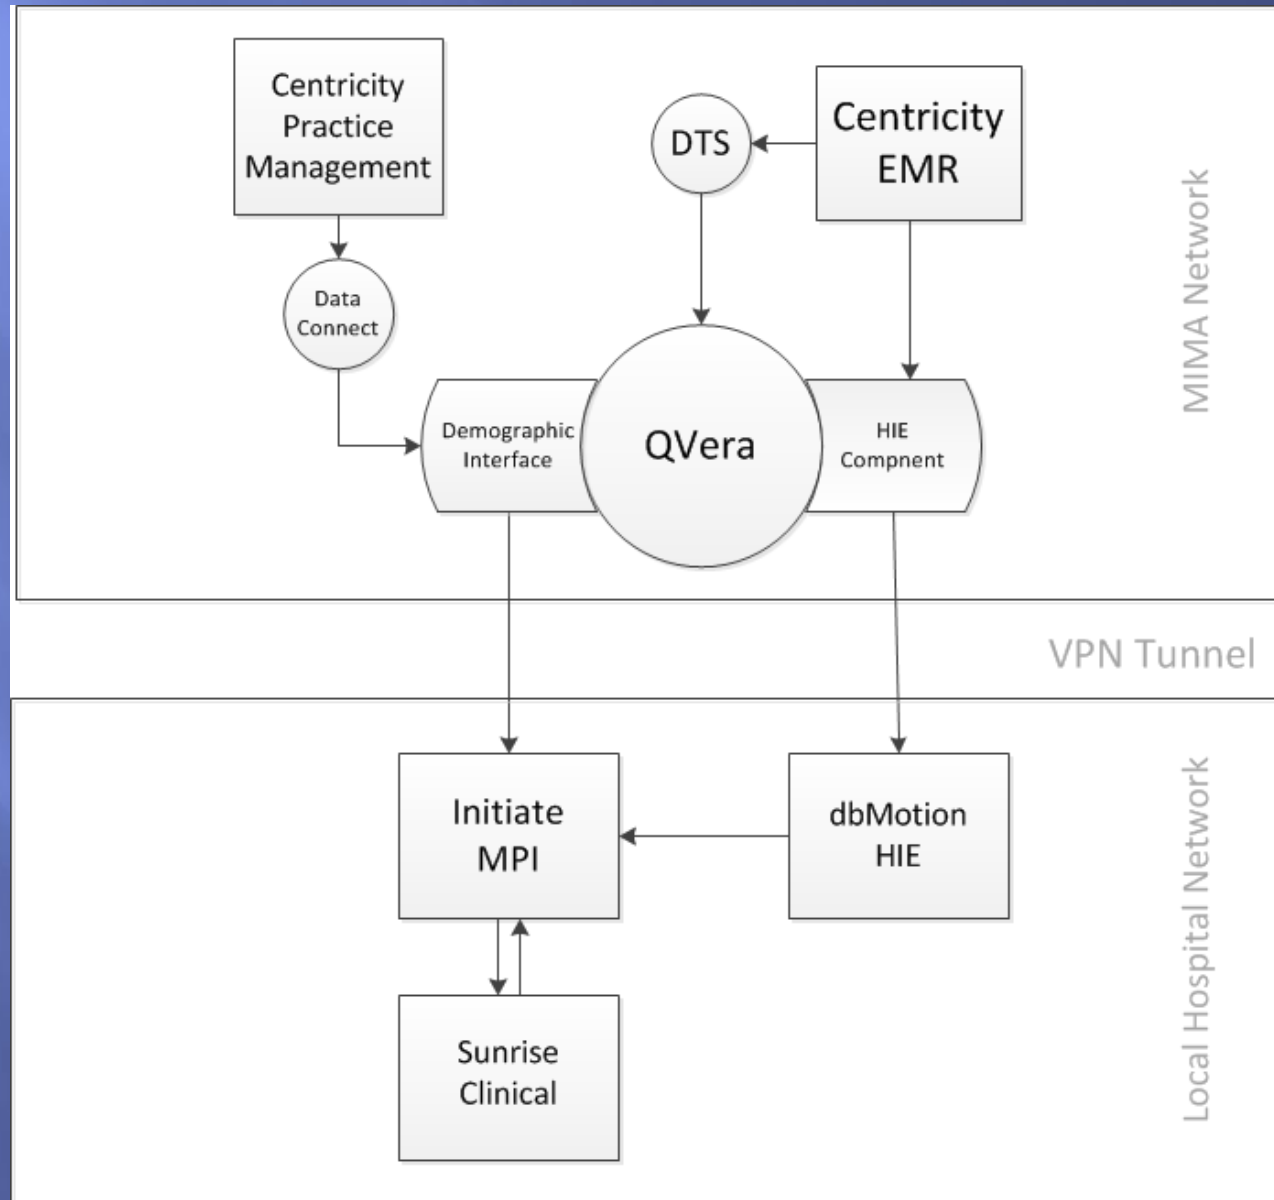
Centricity Practice Management

DTS

Centricity EMR

MIMA Network

Data Connect

Demographic Interface

QVera

HIE Compnent

VPN Tunnel

Initiate MPI

dbMotion HIE

Local Hospital Network

Sunrise Clinical